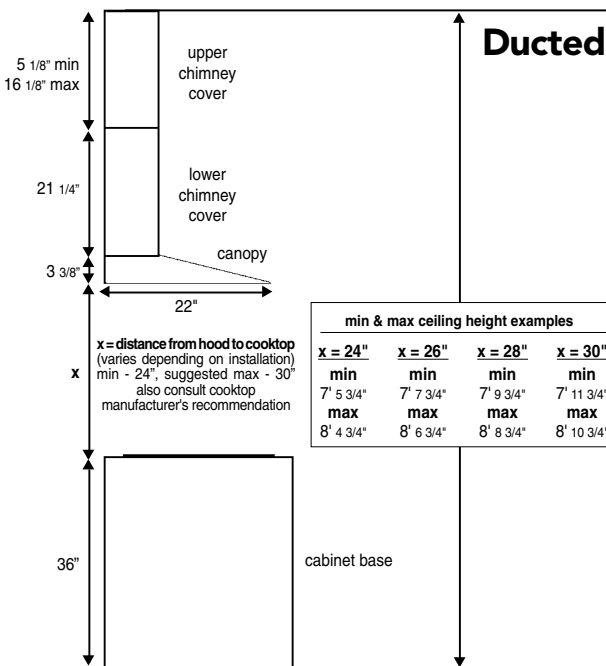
Ducted

5 1/8" min
16 1/8" max

upper chimney cover

21 1/4"

lower chimney cover

3 3/8"

canopy

22"

x

x = distance from hood to cooktop
(varies depending on installation)
min - 24", suggested max - 30"
also consult cooktop manufacturer's recommendation

min & max ceiling height examples

| x = 24" | x = 26" | x = 28" | x = 30" |
|---|---|---|---|
| min | min | min | min |
| 7' 5 3/4" | 7' 7 3/4" | 7' 9 3/4" | 7' 11 3/4" |
| max | max | max | max |
| 8' 4 3/4" | 8' 6 3/4" | 8' 8 3/4" | 8' 10 3/4" |

36"

cabinet base